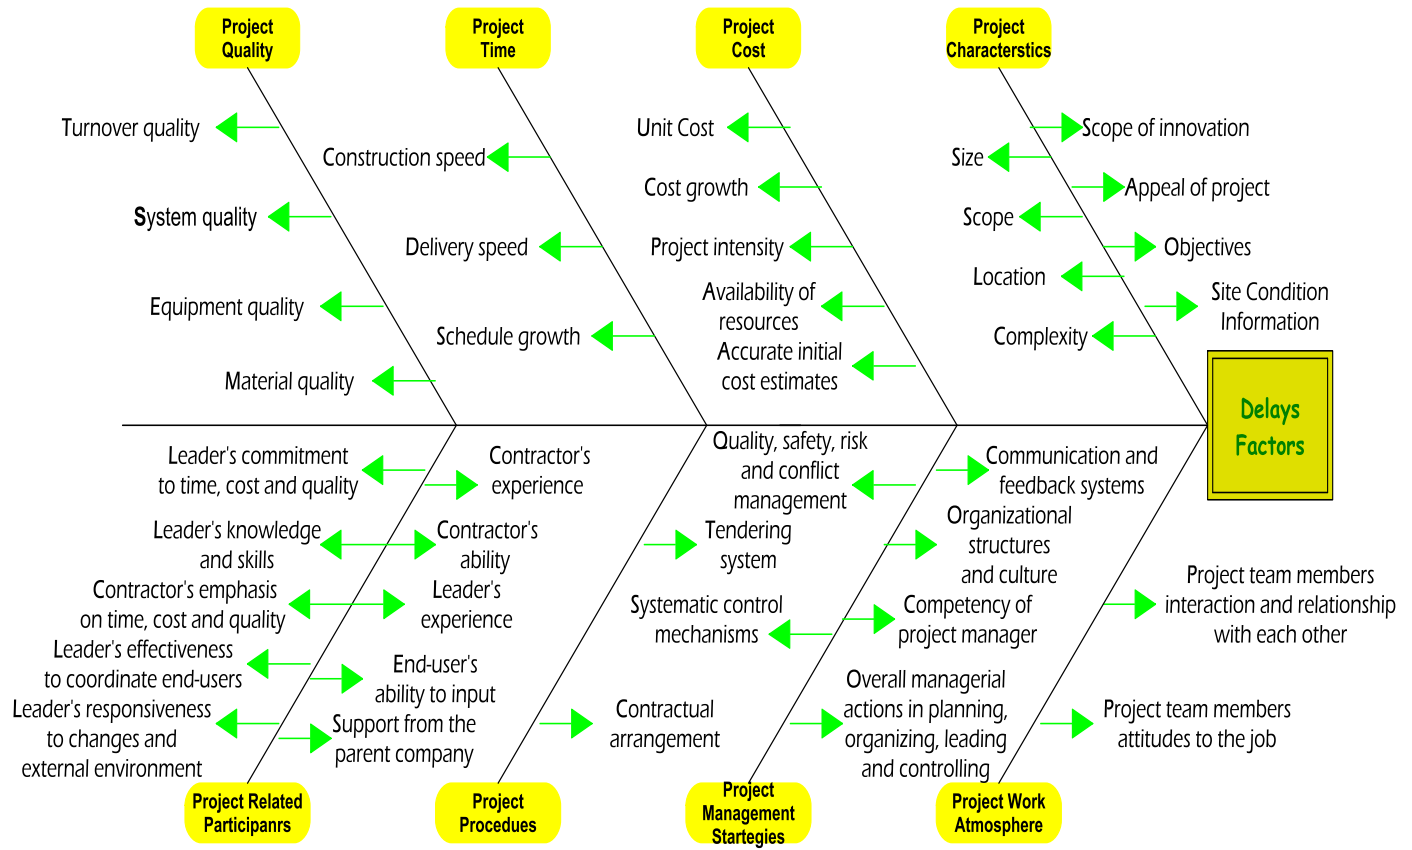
Project Quality

Turnover quality

System quality

Equipment quality

Material quality

Project Time

Construction speed

Delivery speed

Schedule growth

Project Cost

Unit Cost

Cost growth

Project intensity

Availability of resources

Accurate initial cost estimates

Project Characterstics

Scope of innovation

Size

Appeal of project

Scope

Objectives

Location

Site Condition Information

Complexity

Delays Factors

Leader's commitment to time, cost and quality

Contractor's experience

Leader's knowledge and skills

Contractor's ability

Contractor's emphasis on time, cost and quality

Leader's experience

Leader's effectiveness to coordinate end-users

End-user's ability to input

Leader's responsiveness to changes and external environment

Support from the parent company

Project Related Participanrs

Quality, safety, risk and conflict management

Tendering system

Systematic control mechanisms

Contractual arrangement

Project Procedues

Communication and feedback systems

Organizational structures and culture

Competency of project manager

Overall managerial actions in planning, organizing, leading and controlling

Project Management Startegies

Project team members interaction and relationship with each other

Project team members attitudes to the job

Project Work Atmosphere